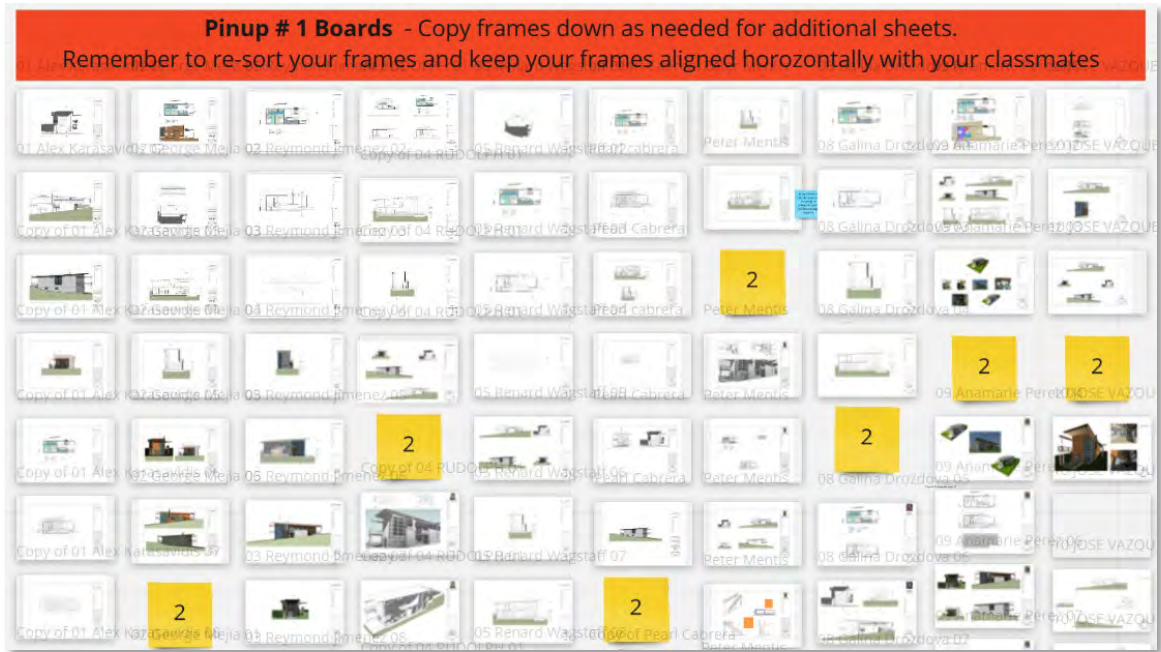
**Pinup # 1 Boards** - Copy frames down as needed for additional sheets.
Remember to re-sort your frames and keep your frames aligned horozontally with your classmates

01 Alex Karasavidis 02 George Mejia 02 Reymond Jimenez Copy of 04 RUDOLPH 01 05 Renard Wagstaff 02 Pearl Cabrera Peter Mentis 08 Galina Drozdova 09 Anamarie Perez 01 JOSE VAZQUEZ

Copy of 01 Alex Karasavidis 02 George Mejia 03 Reymond Jimenez Copy of 04 RUDOLPH 05 Renard Wagstaff Pearl Cabrera 08 Galina Drozdova 09 Anamarie Perez 10 JOSE VAZQUEZ

Copy of 01 Alex Karasavidis 02 George Mejia 04 Reymond Jimenez Copy of 04 RUDOLPH 05 Renard Wagstaff Pearl Cabrera 2 Peter Mentis 08 Galina Drozdova 08

Copy of 01 Alex Karasavidis 02 George Mejia 05 Reymond Jimenez 05 Renard Wagstaff Pearl Cabrera Peter Mentis 2 09 Anamarie Perez 2 JOSE VAZQUEZ

Copy of 01 Alex Karasavidis 02 George Mejia 05 Reymond Jimenez 2 Copy of 04 RUDOLPH 05 Renard Wagstaff 06 Pearl Cabrera Peter Mentis 2 08 Galina Drozdova 05 09 Anamarie Perez JOSE VAZQUEZ

Copy of 01 Alex Karasavidis 07 03 Reymond Jimenez Copy of 04 RUDOLPH 05 Renard Wagstaff 07 Peter Mentis 08 Galina Drozdova 06 09 Anamarie Perez 10 JOSE VAZQUEZ

Copy of 01 Alex Karasavidis 2 George Mejia 03 Reymond Jimenez 06 Copy of 04 RUDOLPH 01 05 Renard Wagstaff 2 Copy of Pearl Cabrera Peter Mentis 08 Galina Drozdova 07 09 Anamarie Perez 07 JOSE VAZQUEZ